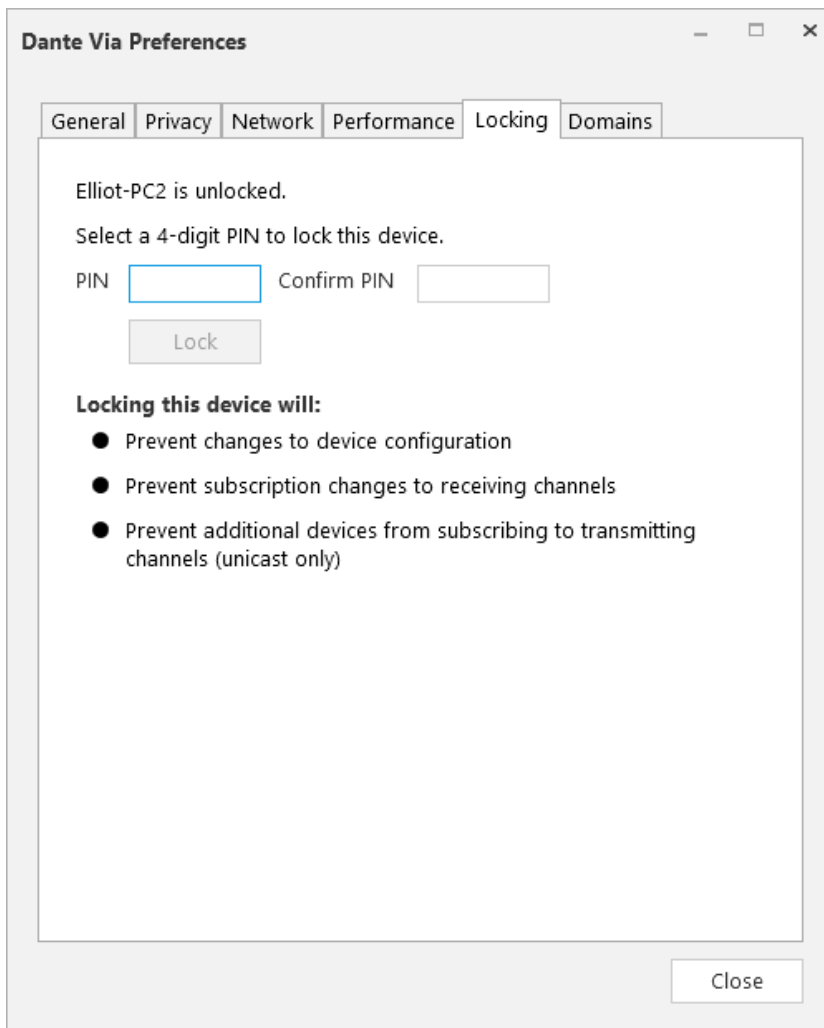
Dante Via Preferences

General | Privacy | Network | Performance | Locking | Domains

Elliot-PC2 is unlocked.

Select a 4-digit PIN to lock this device.

PIN Confirm PIN

Lock

Locking this device will:

- Prevent changes to device configuration
- Prevent subscription changes to receiving channels
- Prevent additional devices from subscribing to transmitting channels (unicast only)

Close